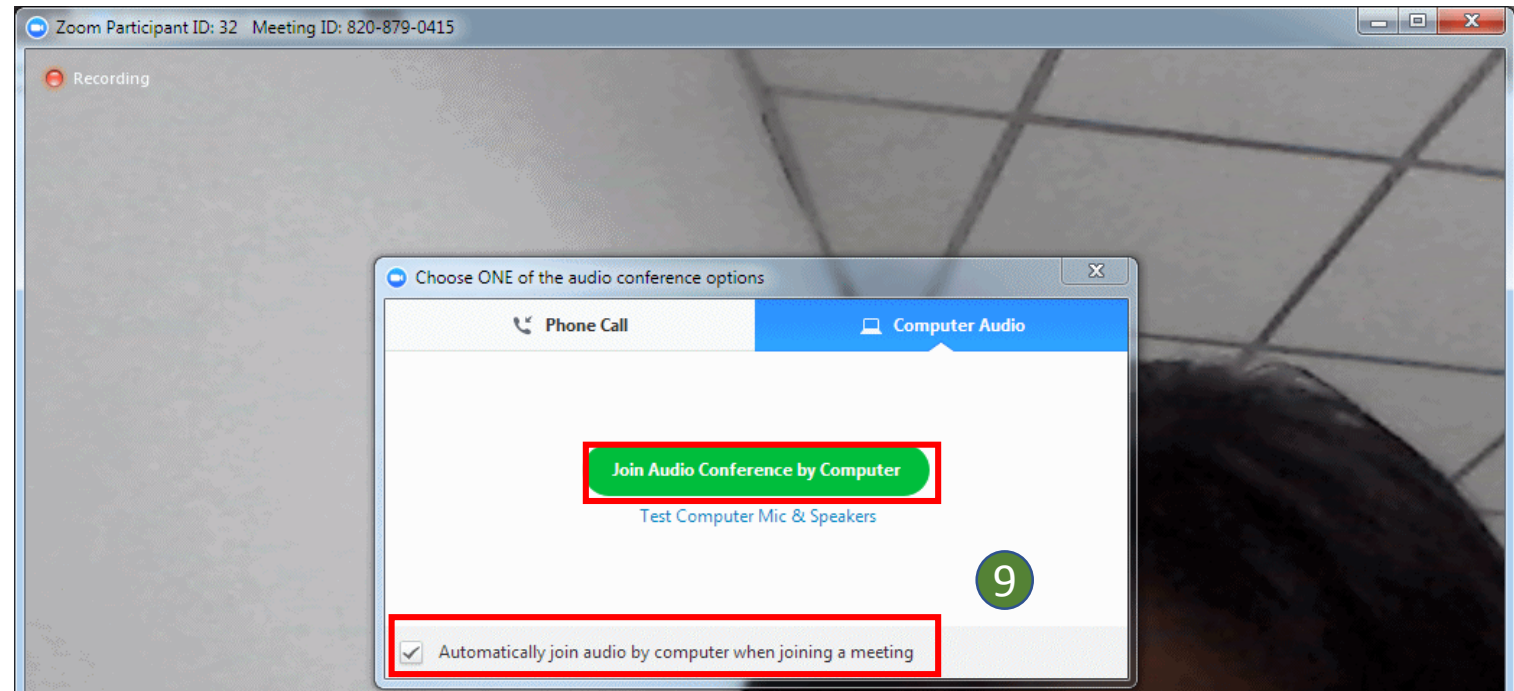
Zoom Participant ID: 32 Meeting ID: 820-879-0415

Recording

Choose ONE of the audio conference options

Phone Call

Computer Audio

Join Audio Conference by Computer

Test Computer Mic & Speakers

9

Automatically join audio by computer when joining a meeting